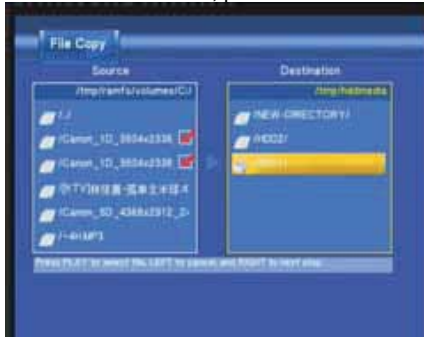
File Copy

Source

/tmp/ramfs/volumes/C:/

../

/Canon_1D_3504x2336

/Canon_1D_3504x2336

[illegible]

/Canon_5D_4368x2912_2/

/~4H.MP3

Destination

/tmp/hdd/media

/NEW-DIRECTORY/

/HDD2/

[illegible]

Press PLAY to select file, LEFT to cancel and RIGHT to next step.